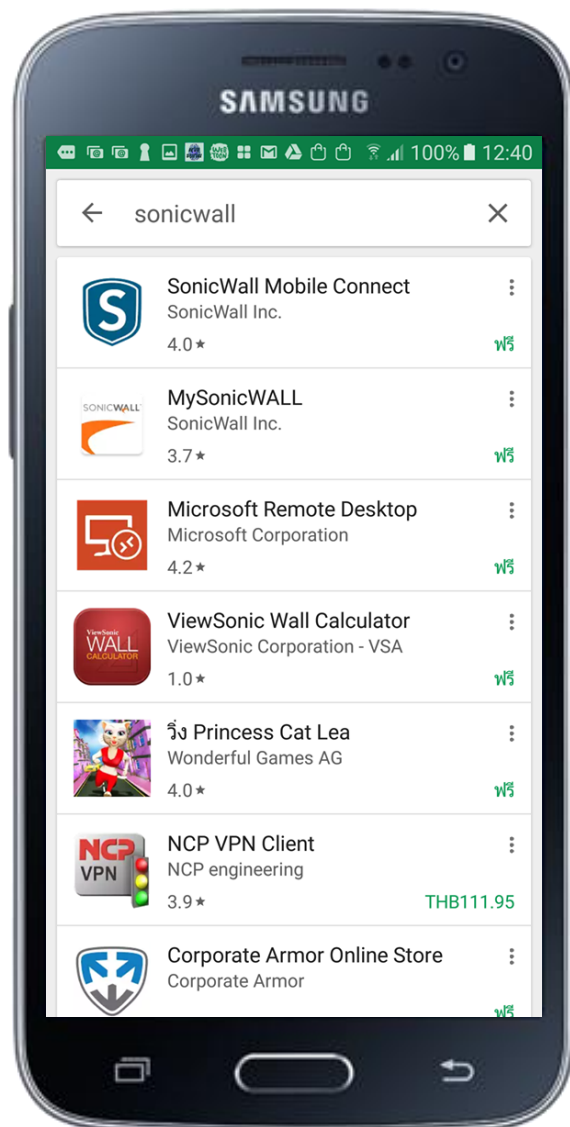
SAMSUNG

100% 12:40

sonicwall

SonicWall Mobile Connect
SonicWall Inc.
4.0 ★
ฟรี

SONICWALL
MySonicWALL
SonicWall Inc.
3.7 ★
ฟรี

Microsoft Remote Desktop
Microsoft Corporation
4.2 ★
ฟรี

ViewSonic WALL CALCULATOR
ViewSonic Wall Calculator
ViewSonic Corporation - VSA
1.0 ★
ฟรี

วิ่ง Princess Cat Lea
Wonderful Games AG
4.0 ★
ฟรี

NCP VPN
NCP VPN Client
NCP engineering
3.9 ★
THB111.95

Corporate Armor Online Store
Corporate Armor
ฟรี